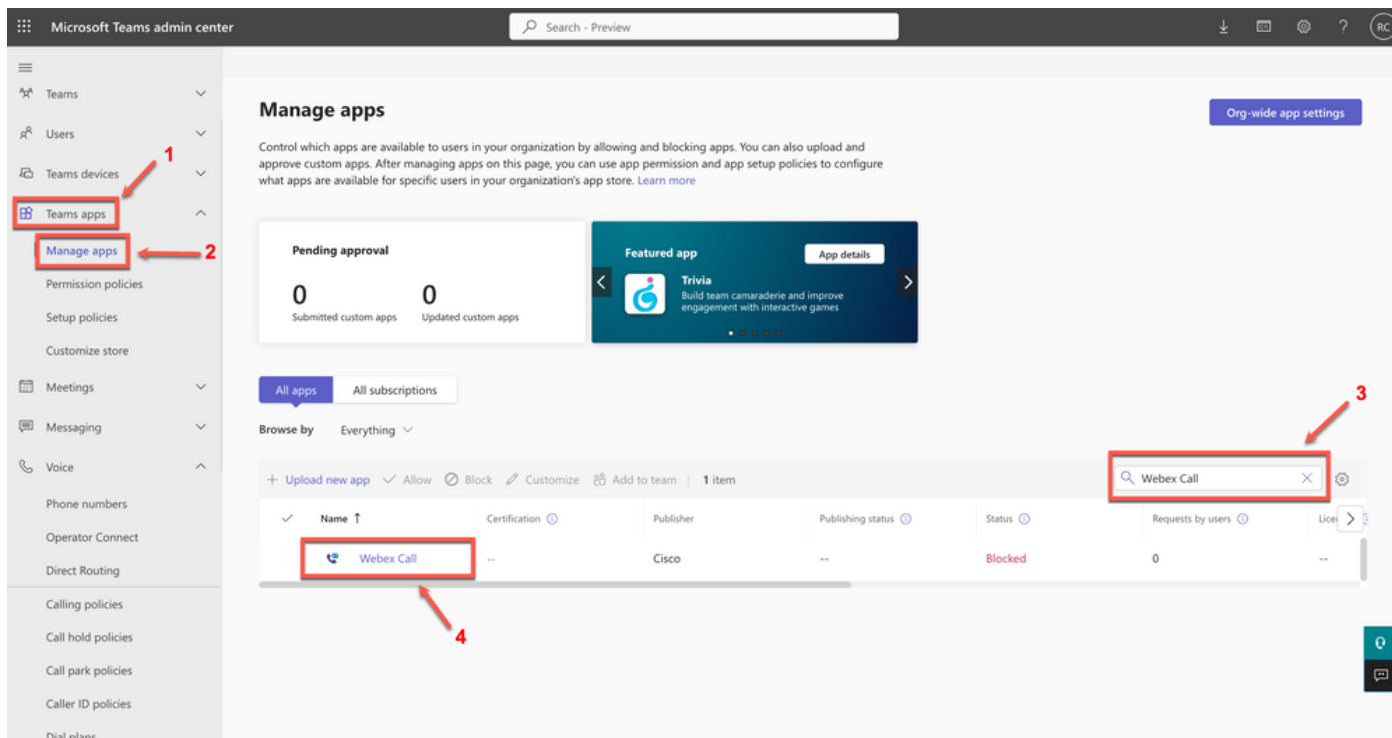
Microsoft Teams admin center

Search - Preview

RC

Teams
Users
Teams devices
Teams apps
Manage apps
Permission policies
Setup policies
Customize store
Meetings
Messaging
Voice
Phone numbers
Operator Connect
Direct Routing
Calling policies
Call hold policies
Call park policies
Caller ID policies
Dial plans

1
2

Manage apps

Org-wide app settings

Control which apps are available to users in your organization by allowing and blocking apps. You can also upload and approve custom apps. After managing apps on this page, you can use app permission and app setup policies to configure what apps are available for specific users in your organization's app store. Learn more

Pending approval

0
Submitted custom apps

0
Updated custom apps

Featured app

App details

Trivia
Build team camaraderie and improve engagement with interactive games

All apps | All subscriptions

Browse by Everything

3

+ Upload new app | Allow | Block | Customize | Add to team | 1 item

Webex Call

| Name ↑ | Certification | Publisher | Publishing status | Status | Requests by users | Lice |
|---|---|---|---|---|---|---|
| Webex Call | -- | Cisco | -- | Blocked | 0 | -- |

4